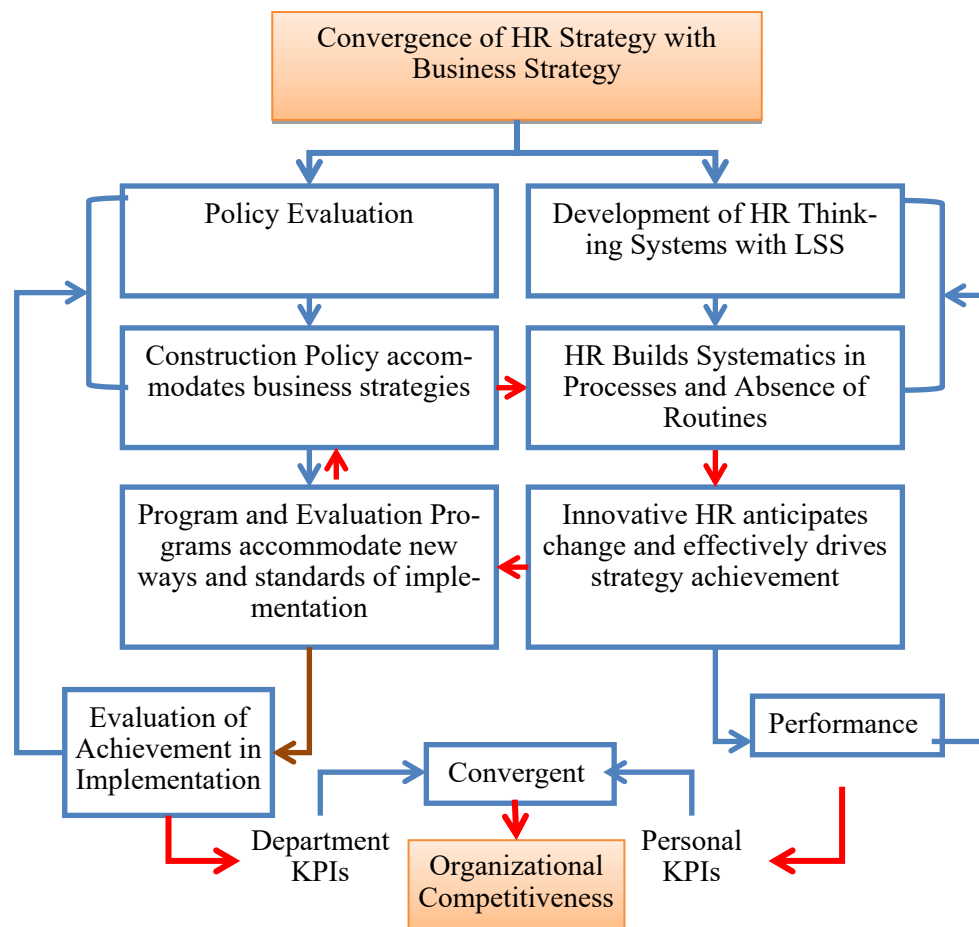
Convergence of HR Strategy with Business Strategy

Policy Evaluation

Development of HR Thinking Systems with LSS

Construction Policy accommodates business strategies

HR Builds Systematics in Processes and Absence of Routines

Program and Evaluation Programs accommodate new ways and standards of implementation

Innovative HR anticipates change and effectively drives strategy achievement

Evaluation of Achievement in Implementation

Performance

Convergent

Department KPIs

Organizational Competitiveness

Personal KPIs